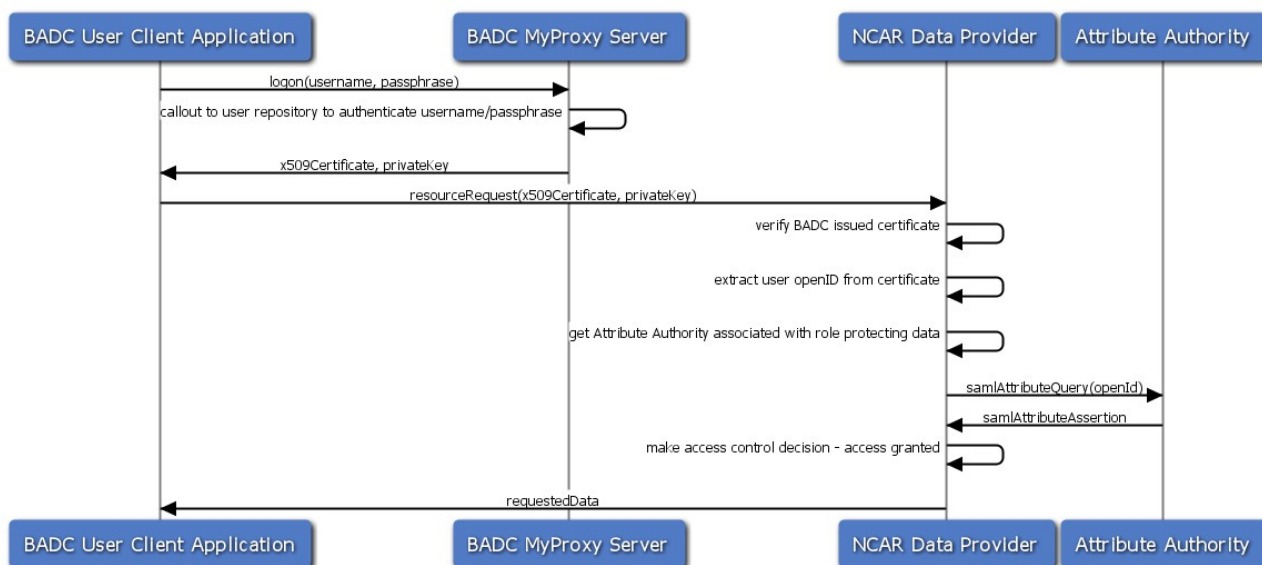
BADC User Client Application

BADC MyProxy Server

NCAR Data Provider

Attribute Authority

logon(username, passphrase)

callout to user repository to authenticate username/passphrase

x509Certificate, privateKey

resourceRequest(x509Certificate, privateKey)

verify BADC issued certificate

extract user openID from certificate

get Attribute Authority associated with role protecting data

samlAttributeQuery(openId)

samlAttributeAssertion

make access control decision - access granted

requestedData

BADC User Client Application

BADC MyProxy Server

NCAR Data Provider

Attribute Authority